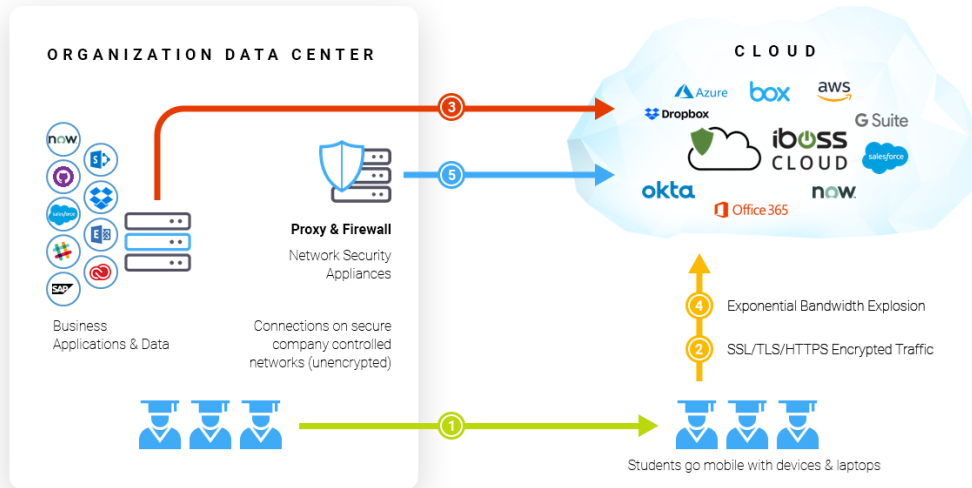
ORGANIZATION DATA CENTER

now

salesforce

SAP

Business Applications & Data

Proxy & Firewall

Network Security Appliances

Connections on secure company controlled networks (unencrypted)

3

5

1

CLOUD

Azure

box

aws

Dropbox

G Suite

iboss CLOUD

salesforce

okta

Office 365

now.

4

Exponential Bandwidth Explosion

2

SSL/TLS/HTTPS Encrypted Traffic

Students go mobile with devices & laptops